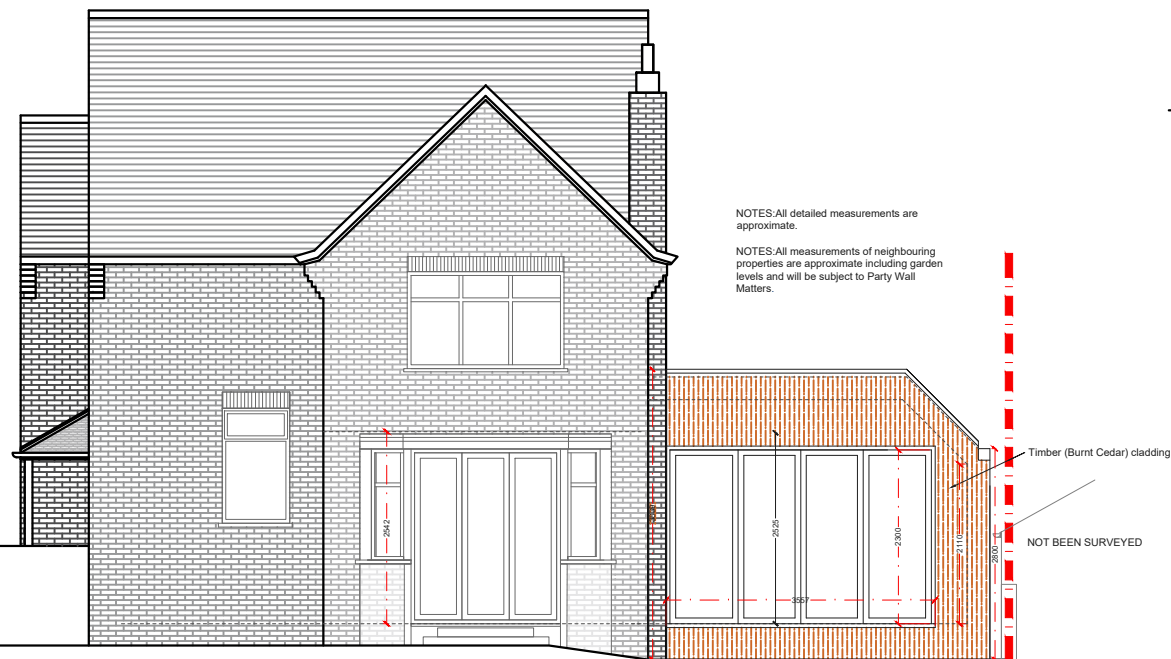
NOTES:All detailed measurements are approximate.

NOTES:All measurements of neighbouring properties are approximate including garden levels and will be subject to Party Wall Matters.

Timber (Burnt Cedar) cladding

NOT BEEN SURVEYED

2542

2650

2525

2300

2110

2800

3557